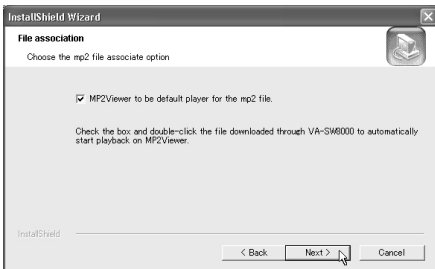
InstallShield Wizard

File association

Choose the mp2 file associate option

☑ MP2Viewer to be default player for the mp2 file.

Check the box and double-click the file downloaded through VA-SW8000 to automatically start playback on MP2Viewer.

InstallShield

< Back

Next >

Cancel